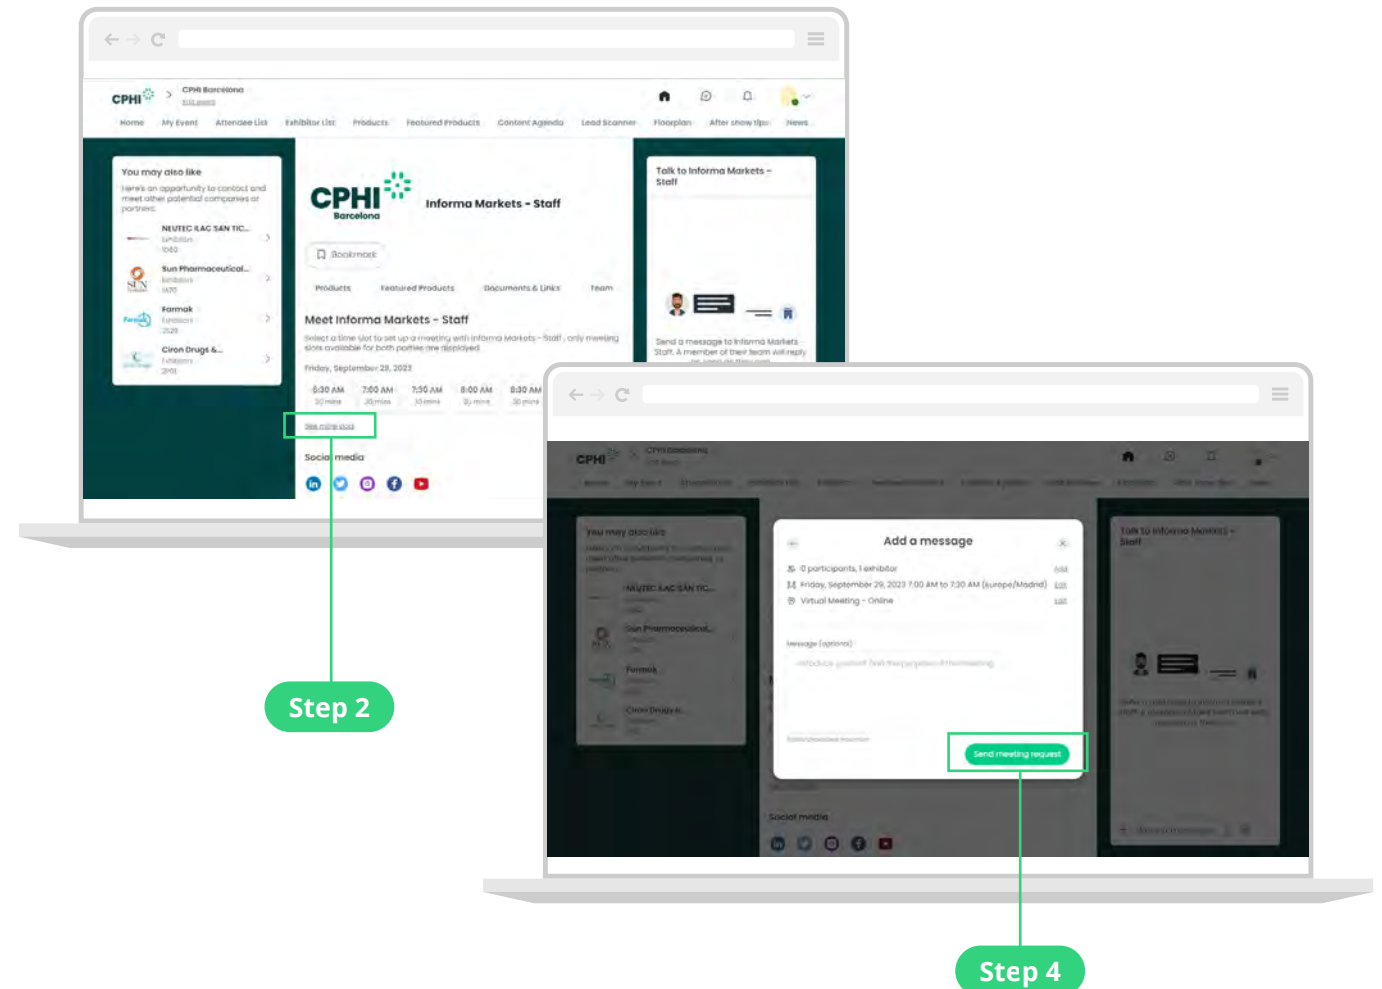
CPHI

CPHI Barcelona

Home My Event Attendee List Exhibitor List Products Featured Products Content Agenda Lead Scanner Floorplan After show tips News

You may also like

Here's an opportunity to contact and meet other potential companies or partners.

NEUTEC ILAC SAN TIC...
Exhibitors

Sun Pharmaceutical...
Exhibitors

Farmak
Exhibitors

Ciron Drugs &...
Exhibitors

CPHI Barcelona

Informa Markets - Staff

Bookmark

Products Featured Products Documents & Links Team

Meet Informa Markets - Staff

Select a time slot to set up a meeting with Informa Markets - Staff, only meeting slots available for both parties are displayed

Friday, September 29, 2023

6:30 AM 7:00 AM 7:30 AM 8:00 AM 8:30 AM

See more slots

Social media

Talk to Informa Markets - Staff

Send a message to Informa Markets - Staff. A member of their team will reply

Step 2

Add a message

0 participants, 1 exhibitor

Friday, September 29, 2023 7:00 AM to 7:30 AM (Europe/Madrid)

Virtual Meeting - Online

Message (optional)

Send meeting request

Social media

Step 4